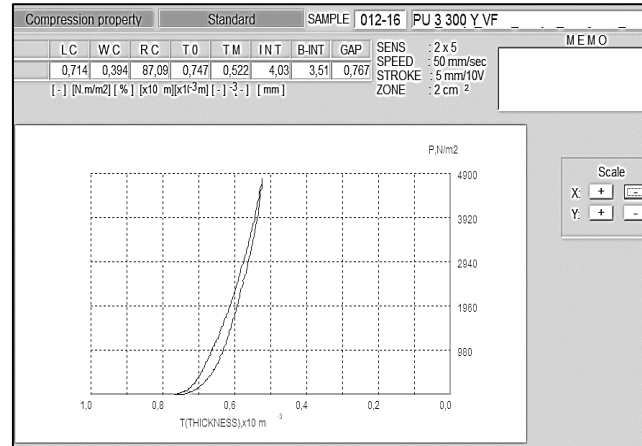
Compression property | Standard | SAMPLE 012-16 | PU 3 300 Y VF

| LC | WC | RC | T0 | TM | INT | B-INT | GAP |
|---|---|---|---|---|---|---|---|
| 0,714 | 0,394 | 87,09 | 0,747 | 0,522 | 4,03 | 3,51 | 0,767 |

[ - ] [N.m/m2] [ % ] [x10 m][x10$^{-3}$m] [ - ] [ - ] [ mm ]

SENS : 2 x 5
SPEED : 50 mm/sec
STROKE : 5 mm/10V
ZONE : 2 cm $^2$

MEMO

P,N/m2

4900
3920
2940
1960
980

1,0 0,8 0,6 0,4 0,2 0,0

T(THICKNESS),x10 m $^{-3}$

Scale
X: +
Y: + -